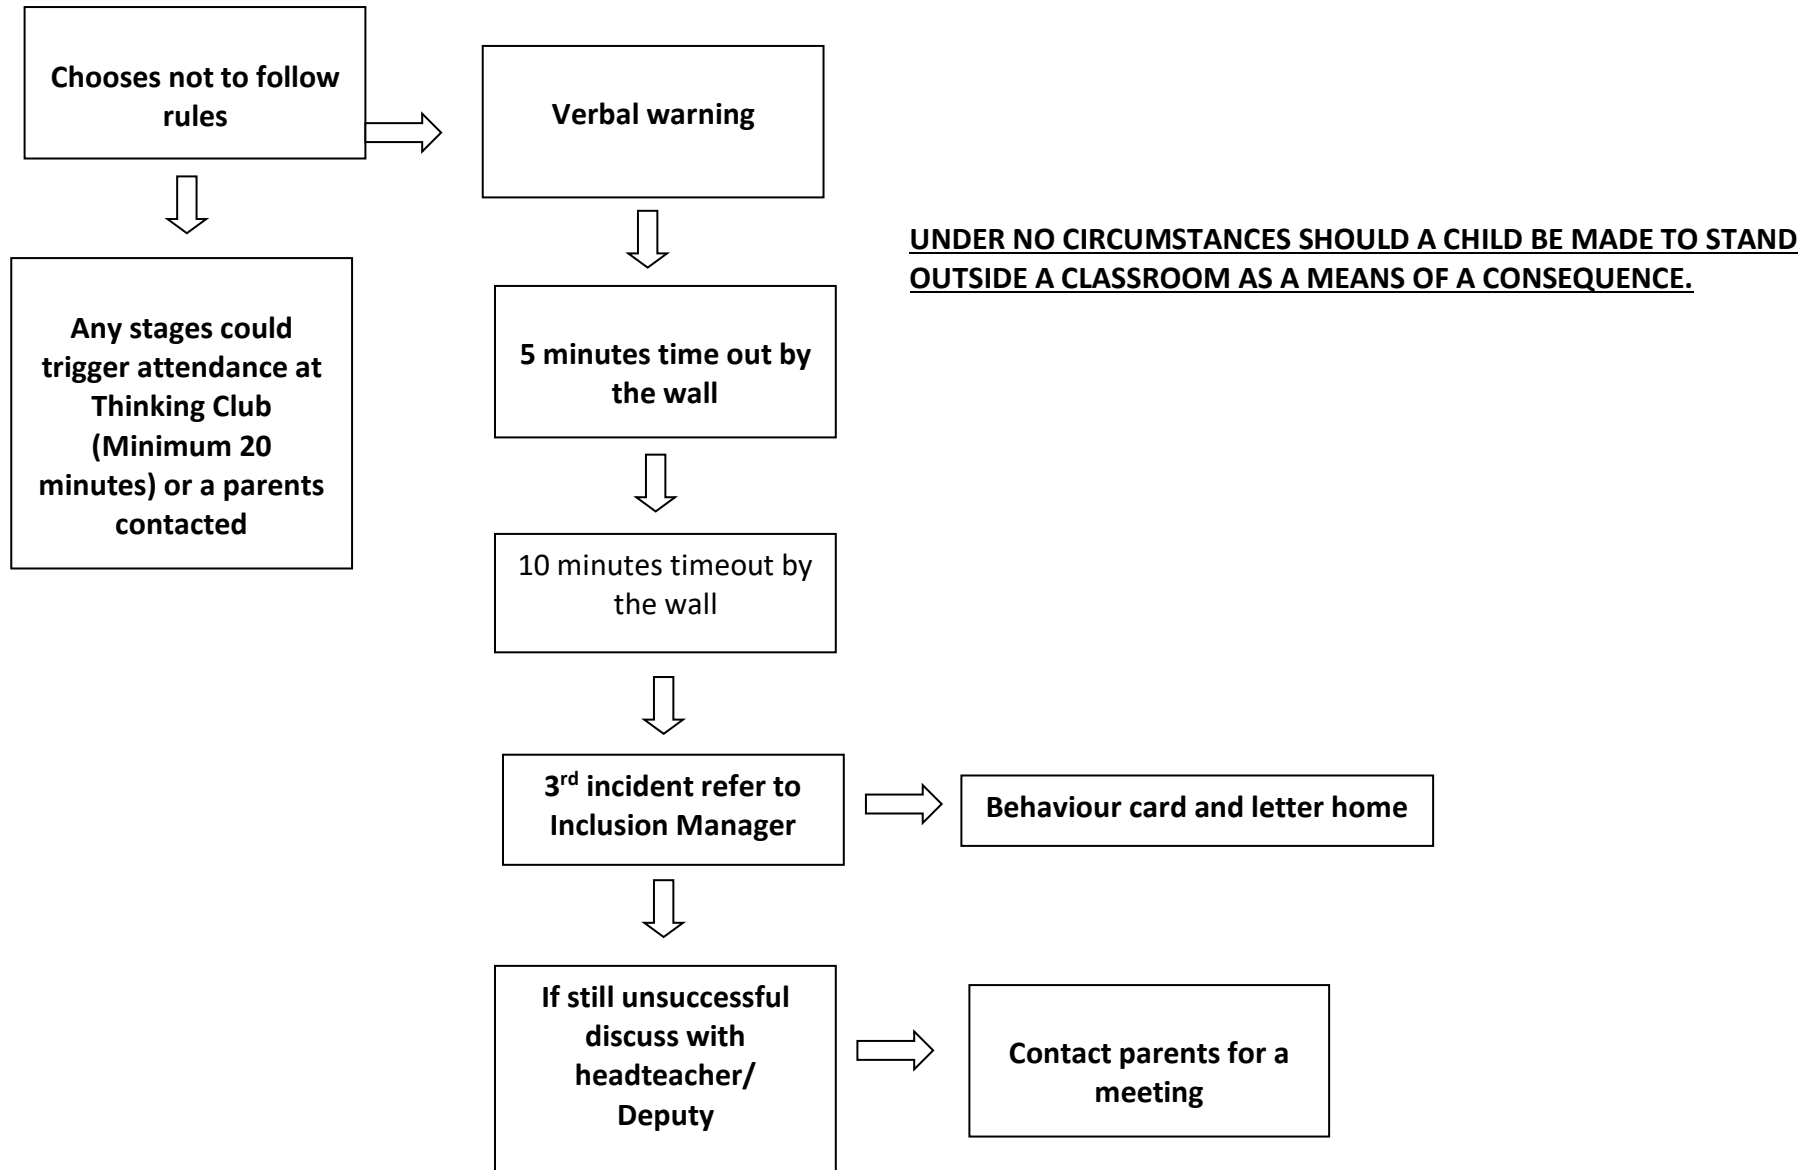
Chooses not to follow rules

Verbal warning

UNDER NO CIRCUMSTANCES SHOULD A CHILD BE MADE TO STAND OUTSIDE A CLASSROOM AS A MEANS OF A CONSEQUENCE.

Any stages could trigger attendance at Thinking Club (Minimum 20 minutes) or a parents contacted

5 minutes time out by the wall

10 minutes timeout by the wall

3$^{rd}$ incident refer to Inclusion Manager

Behaviour card and letter home

If still unsuccessful discuss with headteacher/ Deputy

Contact parents for a meeting